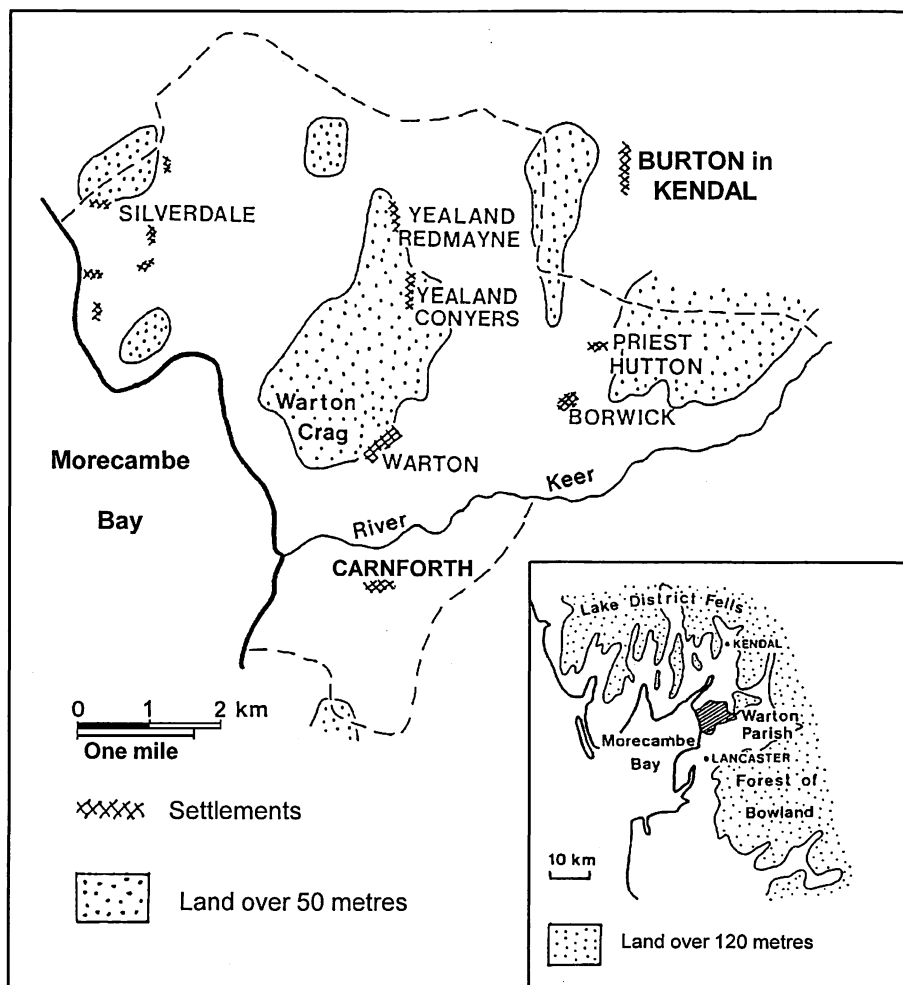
SILVERDALE

YEALAND REDMAYNE

YEALAND CONYERS

BURTON in KENDAL

PRIEST HUTTON

BORWICK

Warton Crag

WARTON

Morecambe

Bay

River

Keer

CARNFORTH

0 1 2 km

One mile

Settlements

Land over 50 metres

Lake District Fells

KENDAL

Warton Parish

Morecambe Bay

LANCASTER

Forest of Bowland

10 km

Land over 120 metres